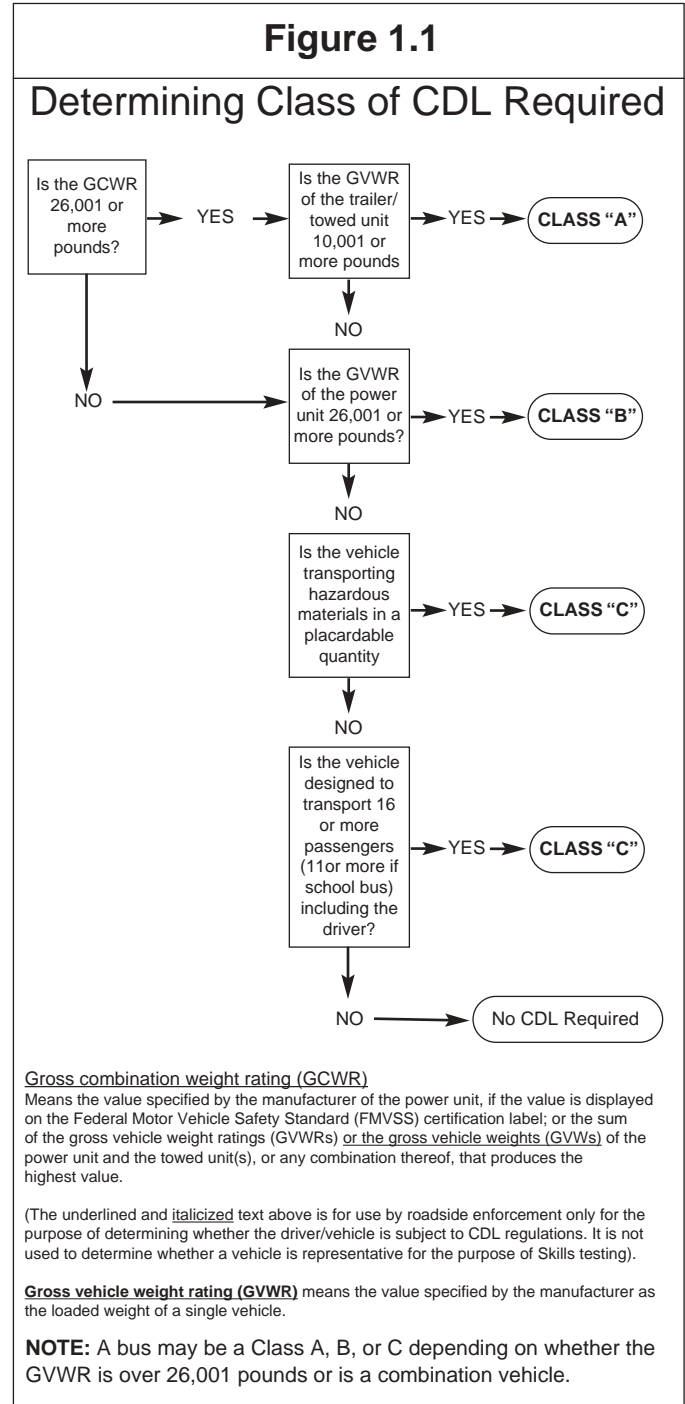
Figure 1.1

Determining Class of CDL Required

Is the GCWR 26,001 or more pounds?

YES

Is the GVWR of the trailer/ towed unit 10,001 or more pounds

YES

CLASS "A"

NO

NO

Is the GVWR of the power unit 26,001 or more pounds?

YES

CLASS "B"

NO

Is the vehicle transporting hazardous materials in a placardable quantity

YES

CLASS "C"

NO

Is the vehicle designed to transport 16 or more passengers (11or more if school bus) including the driver?

YES

CLASS "C"

NO

No CDL Required

Gross combination weight rating (GCWR)
Means the value specified by the manufacturer of the power unit, if the value is displayed on the Federal Motor Vehicle Safety Standard (FMVSS) certification label; or the sum of the gross vehicle weight ratings (GVWRs) or the gross vehicle weights (GVWs) of the power unit and the towed unit(s), or any combination thereof, that produces the highest value.

(The underlined and italicized text above is for use by roadside enforcement only for the purpose of determining whether the driver/vehicle is subject to CDL regulations. It is not used to determine whether a vehicle is representative for the purpose of Skills testing).

Gross vehicle weight rating (GVWR) means the value specified by the manufacturer as the loaded weight of a single vehicle.

NOTE: A bus may be a Class A, B, or C depending on whether the GVWR is over 26,001 pounds or is a combination vehicle.